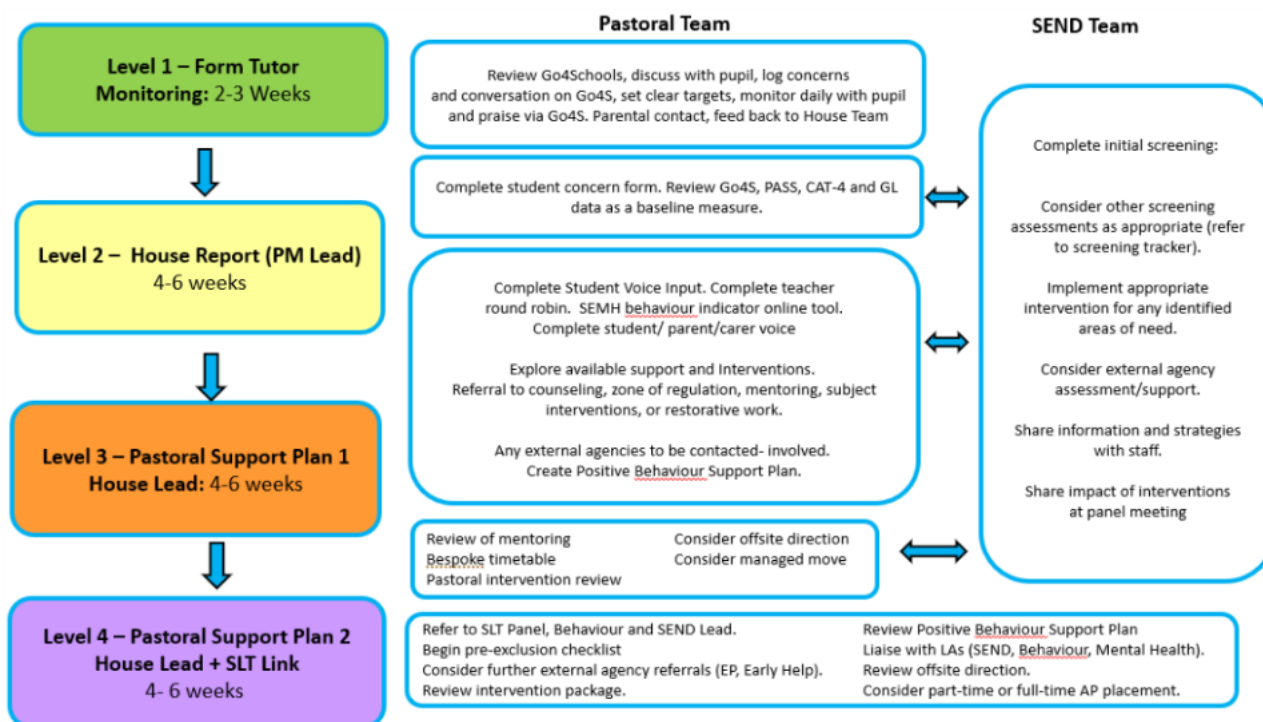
Level 1 – Form Tutor Monitoring: 2-3 Weeks

Level 2 – House Report (PM Lead) 4-6 weeks

Level 3 – Pastoral Support Plan 1 House Lead: 4-6 weeks

Level 4 – Pastoral Support Plan 2 House Lead + SLT Link 4- 6 weeks

Pastoral Team

Review Go4Schools, discuss with pupil, log concerns and conversation on Go4S, set clear targets, monitor daily with pupil and praise via Go4S. Parental contact, feed back to House Team

Complete student concern form. Review Go4S, PASS, CAT-4 and GL data as a baseline measure.

Complete Student Voice Input. Complete teacher round robin. SEMH behaviour indicator online tool. Complete student/ parent/carer voice

Explore available support and Interventions. Referral to counseling, zone of regulation, mentoring, subject interventions, or restorative work.

Any external agencies to be contacted- involved. Create Positive Behaviour Support Plan.

Review of mentoring
Bespoke timetable
Pastoral intervention review

Consider offsite direction
Consider managed move

Refer to SLT Panel, Behaviour and SEND Lead.
Begin pre-exclusion checklist
Consider further external agency referrals (EP, Early Help).
Review intervention package.

Review Positive Behaviour Support Plan
Liaise with LAs (SEND, Behaviour, Mental Health).
Review offsite direction.
Consider part-time or full-time AP placement.

SEND Team

Complete initial screening:

Consider other screening assessments as appropriate (refer to screening tracker).

Implement appropriate intervention for any identified areas of need.

Consider external agency assessment/support.

Share information and strategies with staff.

Share impact of interventions at panel meeting